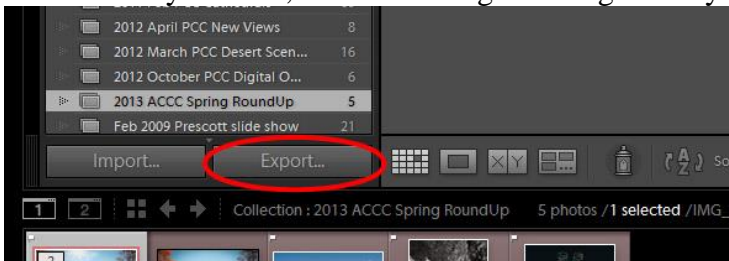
2012 April PCC New Views 8
2012 March PCC Desert Scen... 16
2012 October PCC Digital O... 6
2013 ACCC Spring RoundUp 5
Feb 2009 Prescott slide show 21

Import...
Export...

1 2
Collection : 2013 ACCC Spring RoundUp 5 photos /1 selected /IMG_